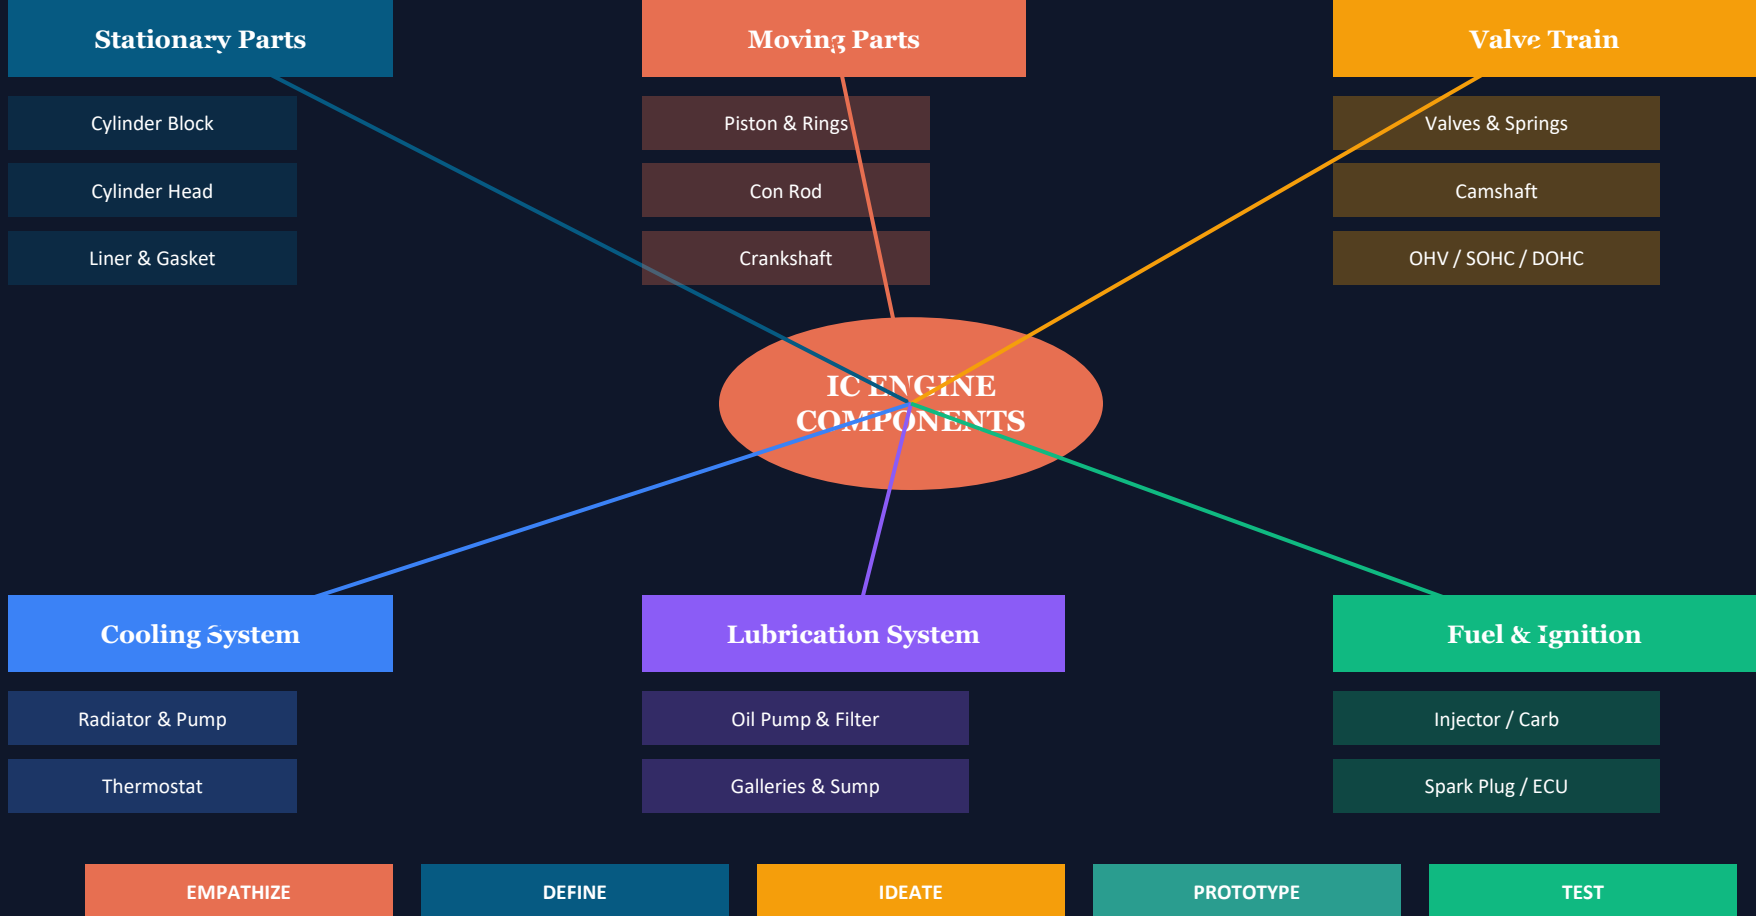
Stationary Parts

Cylinder Block

Cylinder Head

Liner & Gasket

Moving Parts

Piston & Rings

Con Rod

Crankshaft

Valve Train

Valves & Springs

Camshaft

OHV / SOHC / DOHC

IC ENGINE COMPONENTS

Cooling System

Radiator & Pump

Thermostat

Lubrication System

Oil Pump & Filter

Galleries & Sump

Fuel & Ignition

Injector / Carb

Spark Plug / ECU

EMPATHIZE

DEFINE

IDEATE

PROTOTYPE

TEST